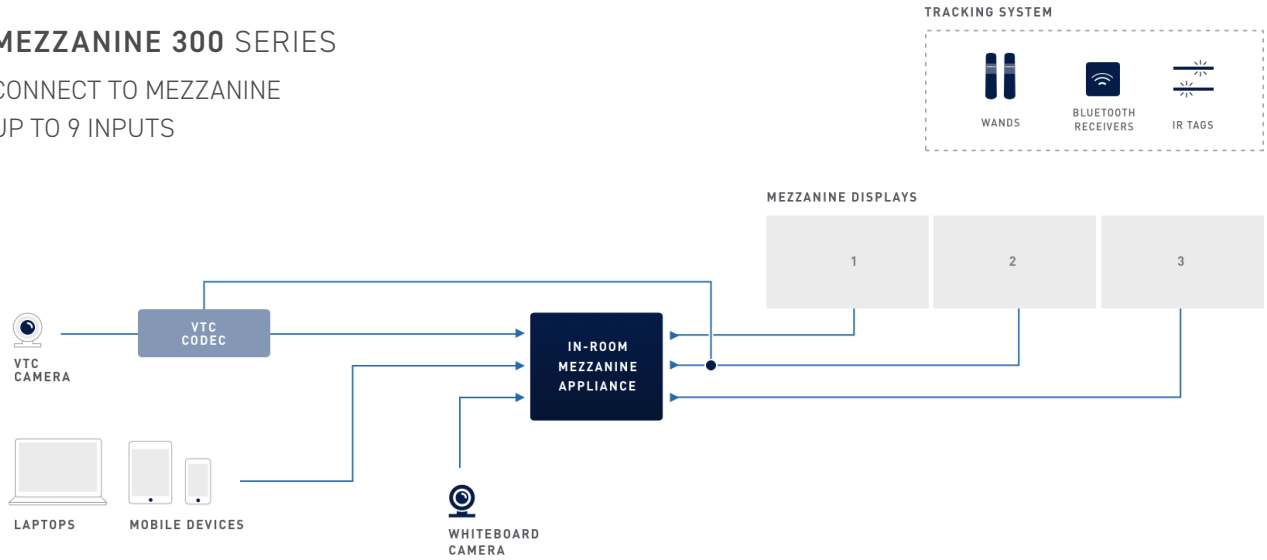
MEZZANINE 300 SERIES
CONNECT TO MEZZANINE
UP TO 9 INPUTS

TRACKING SYSTEM

WANDS

BLUETOOTH RECEIVERS

IR TAGS

MEZZANINE DISPLAYS

1

2

3

VTC CAMERA

VTC CODEC

IN-ROOM MEZZANINE APPLIANCE

LAPTOPS

MOBILE DEVICES

WHITEBOARD CAMERA